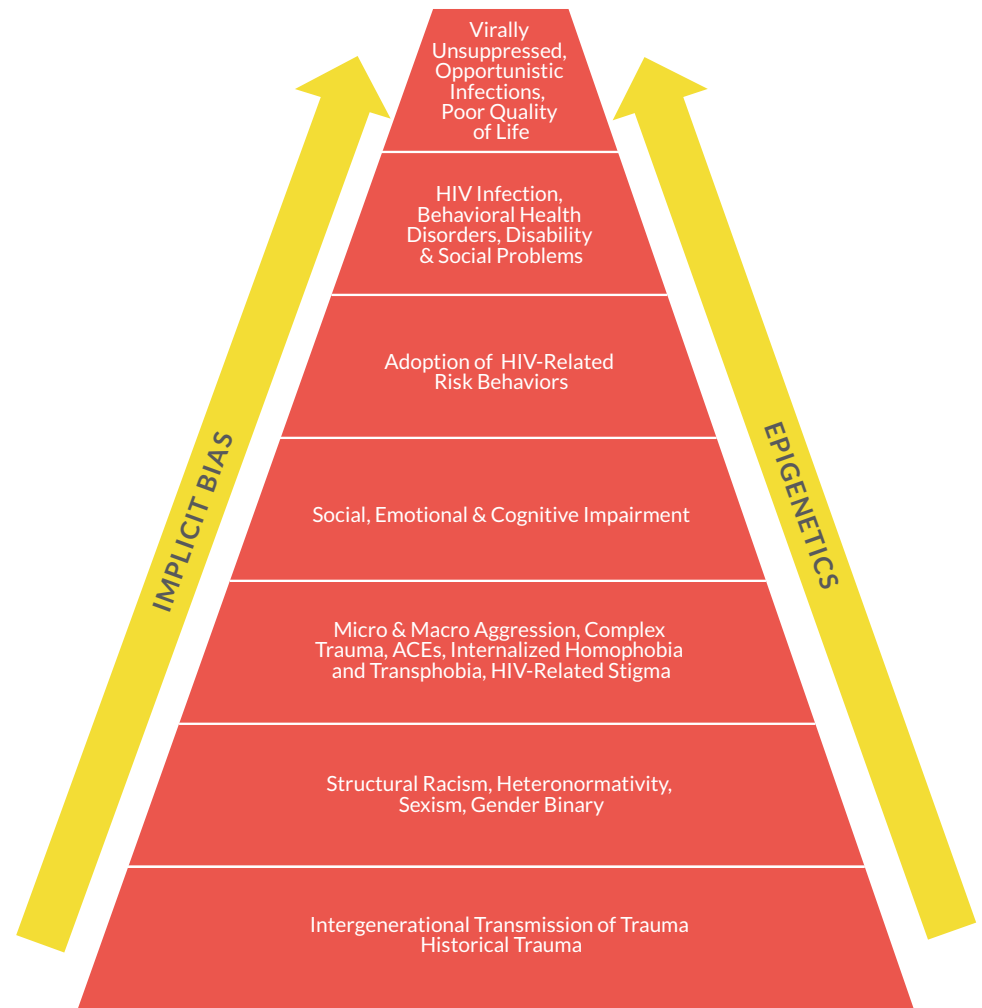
Virally Unsuppressed, Opportunistic Infections, Poor Quality of Life

HIV Infection, Behavioral Health Disorders, Disability & Social Problems

Adoption of HIV-Related Risk Behaviors

Social, Emotional & Cognitive Impairment

Micro & Macro Aggression, Complex Trauma, ACEs, Internalized Homophobia and Transphobia, HIV-Related Stigma

Structural Racism, Heteronormativity, Sexism, Gender Binary

Intergenerational Transmission of Trauma
Historical Trauma

IMPLICIT BIAS

EPIGENETICS